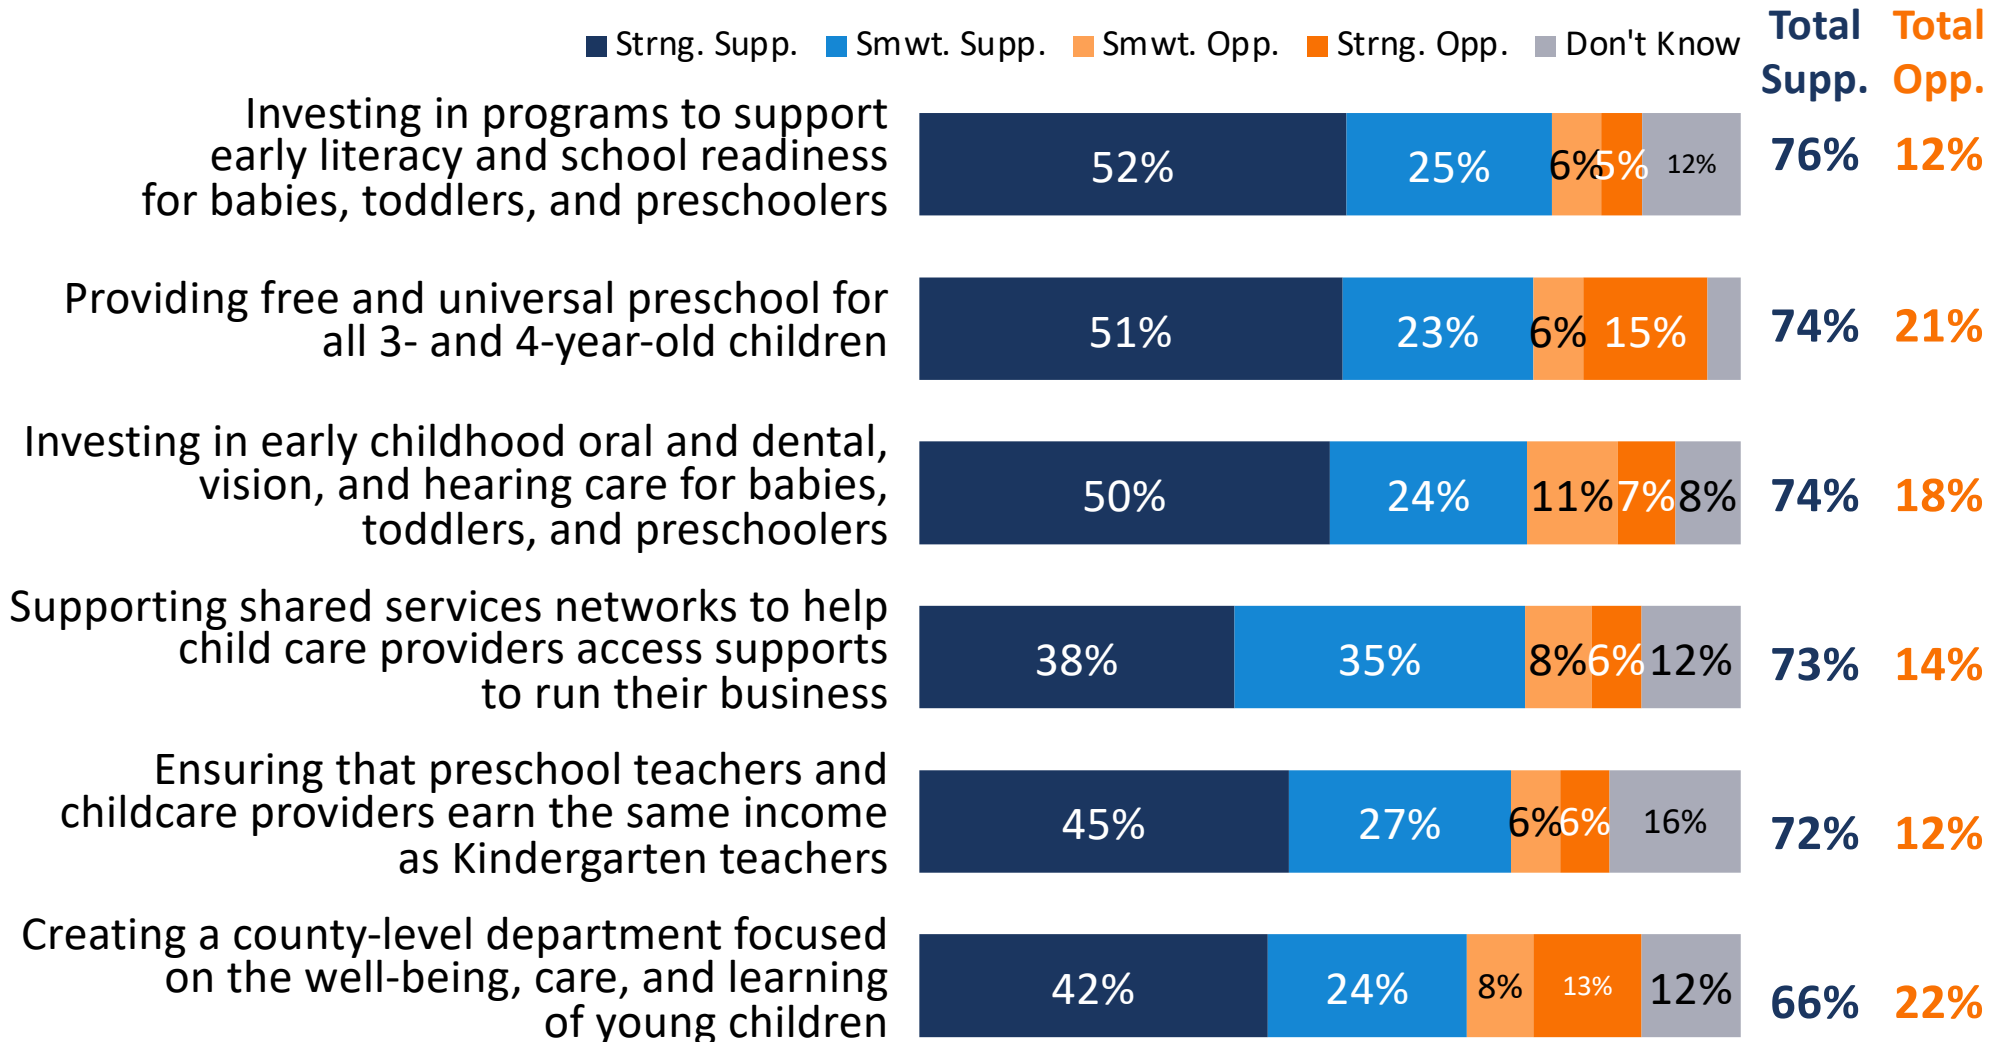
Strng. Supp. Smwt. Supp. Smwt. Opp. Strng. Opp. Don't Know

Total Supp. Total Opp.

Investing in programs to support early literacy and school readiness for babies, toddlers, and preschoolers 52% 25% 6% 5% 12% 76% 12%

Providing free and universal preschool for all 3- and 4-year-old children 51% 23% 6% 15% 74% 21%

Investing in early childhood oral and dental, vision, and hearing care for babies, toddlers, and preschoolers 50% 24% 11% 7% 8% 74% 18%

Supporting shared services networks to help child care providers access supports to run their business 38% 35% 8% 6% 12% 73% 14%

Ensuring that preschool teachers and childcare providers earn the same income as Kindergarten teachers 45% 27% 6% 6% 16% 72% 12%

Creating a county-level department focused on the well-being, care, and learning of young children 42% 24% 8% 13% 12% 66% 22%